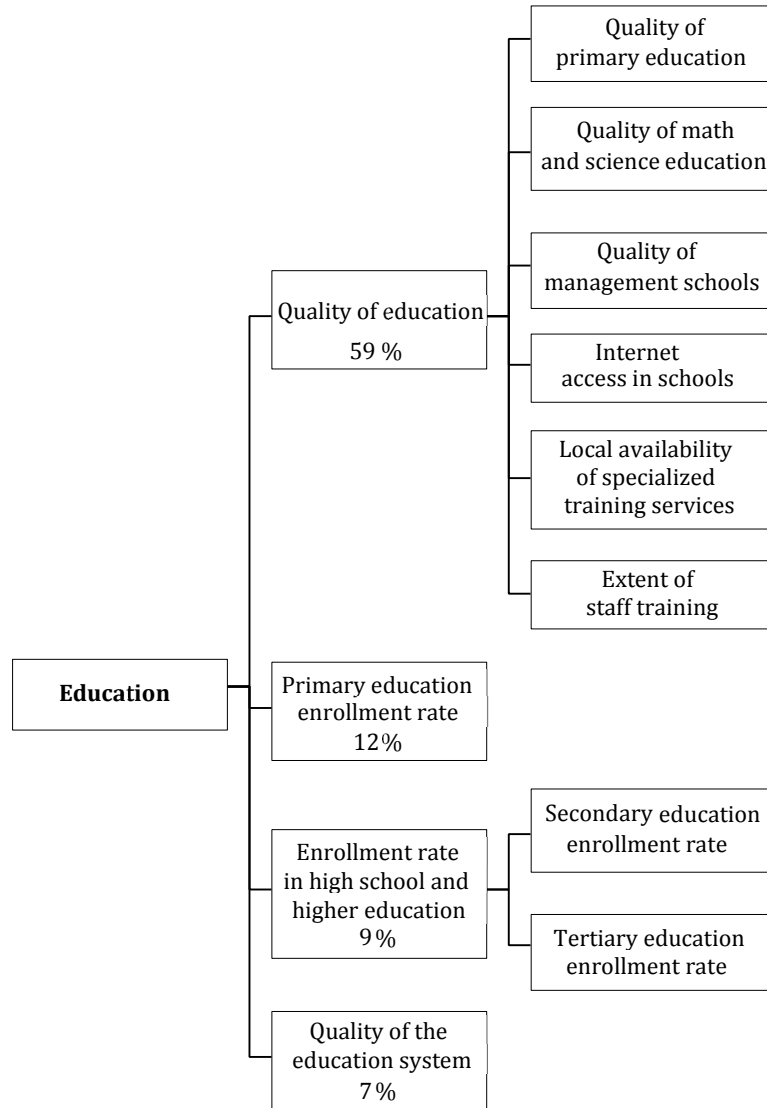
Education

Quality of education
59 %

Quality of primary education

Quality of math and science education

Quality of management schools

Internet access in schools

Local availability of specialized training services

Extent of staff training

Primary education enrollment rate
12%

Enrollment rate in high school and higher education
9%

Secondary education enrollment rate

Tertiary education enrollment rate

Quality of the education system
7%